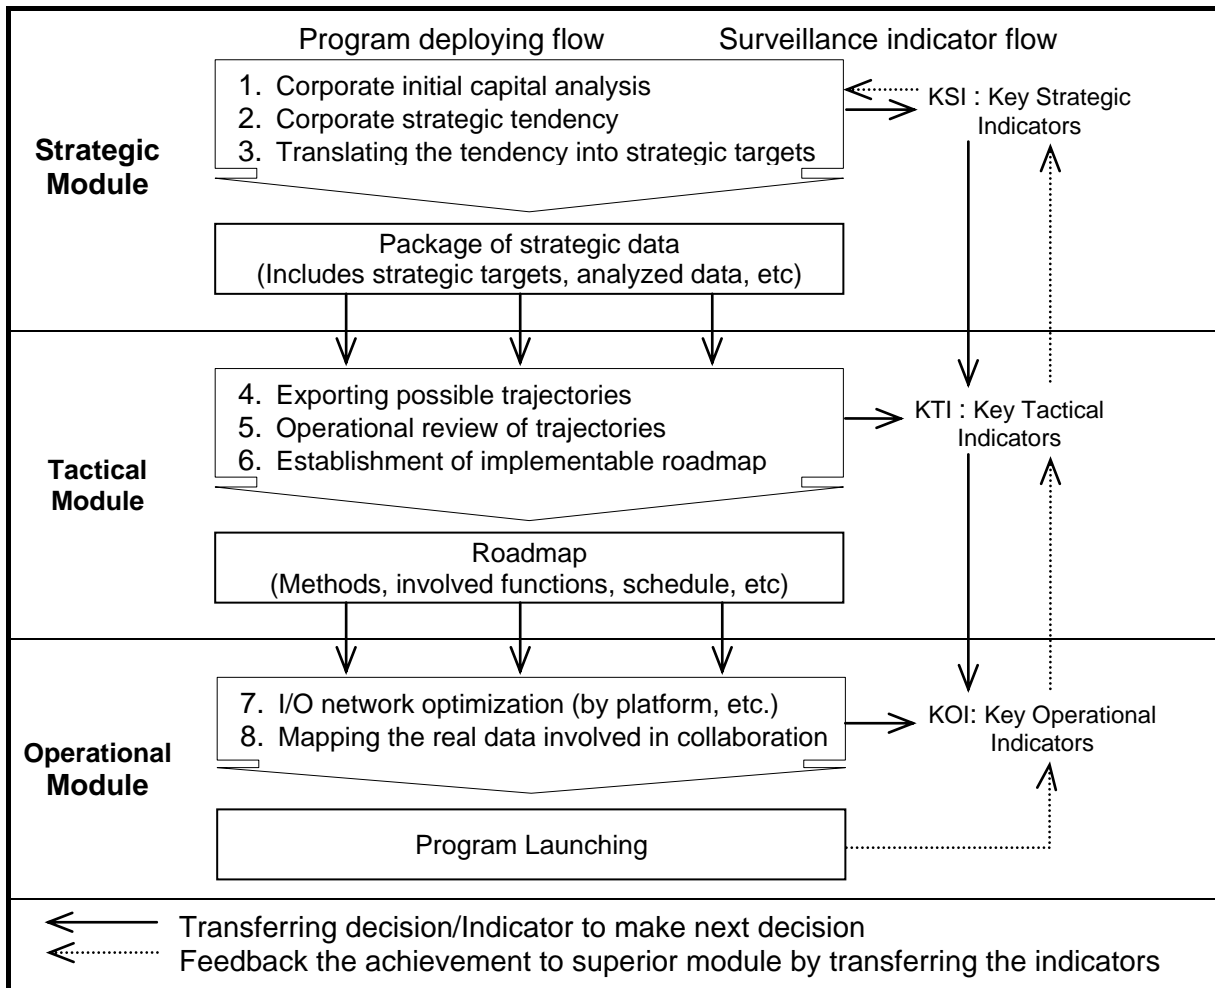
Program deploying flow

Surveillance indicator flow

Strategic Module

1. Corporate initial capital analysis
2. Corporate strategic tendency
3. Translating the tendency into strategic targets

KSI : Key Strategic Indicators

Package of strategic data
(Includes strategic targets, analyzed data, etc)

Tactical Module

4. Exporting possible trajectories
5. Operational review of trajectories
6. Establishment of implementable roadmap

KTI : Key Tactical Indicators

Roadmap
(Methods, involved functions, schedule, etc)

Operational Module

7. I/O network optimization (by platform, etc.)
8. Mapping the real data involved in collaboration

KOI: Key Operational Indicators

Program Launching

Transferring decision/Indicator to make next decision
Feedback the achievement to superior module by transferring the indicators